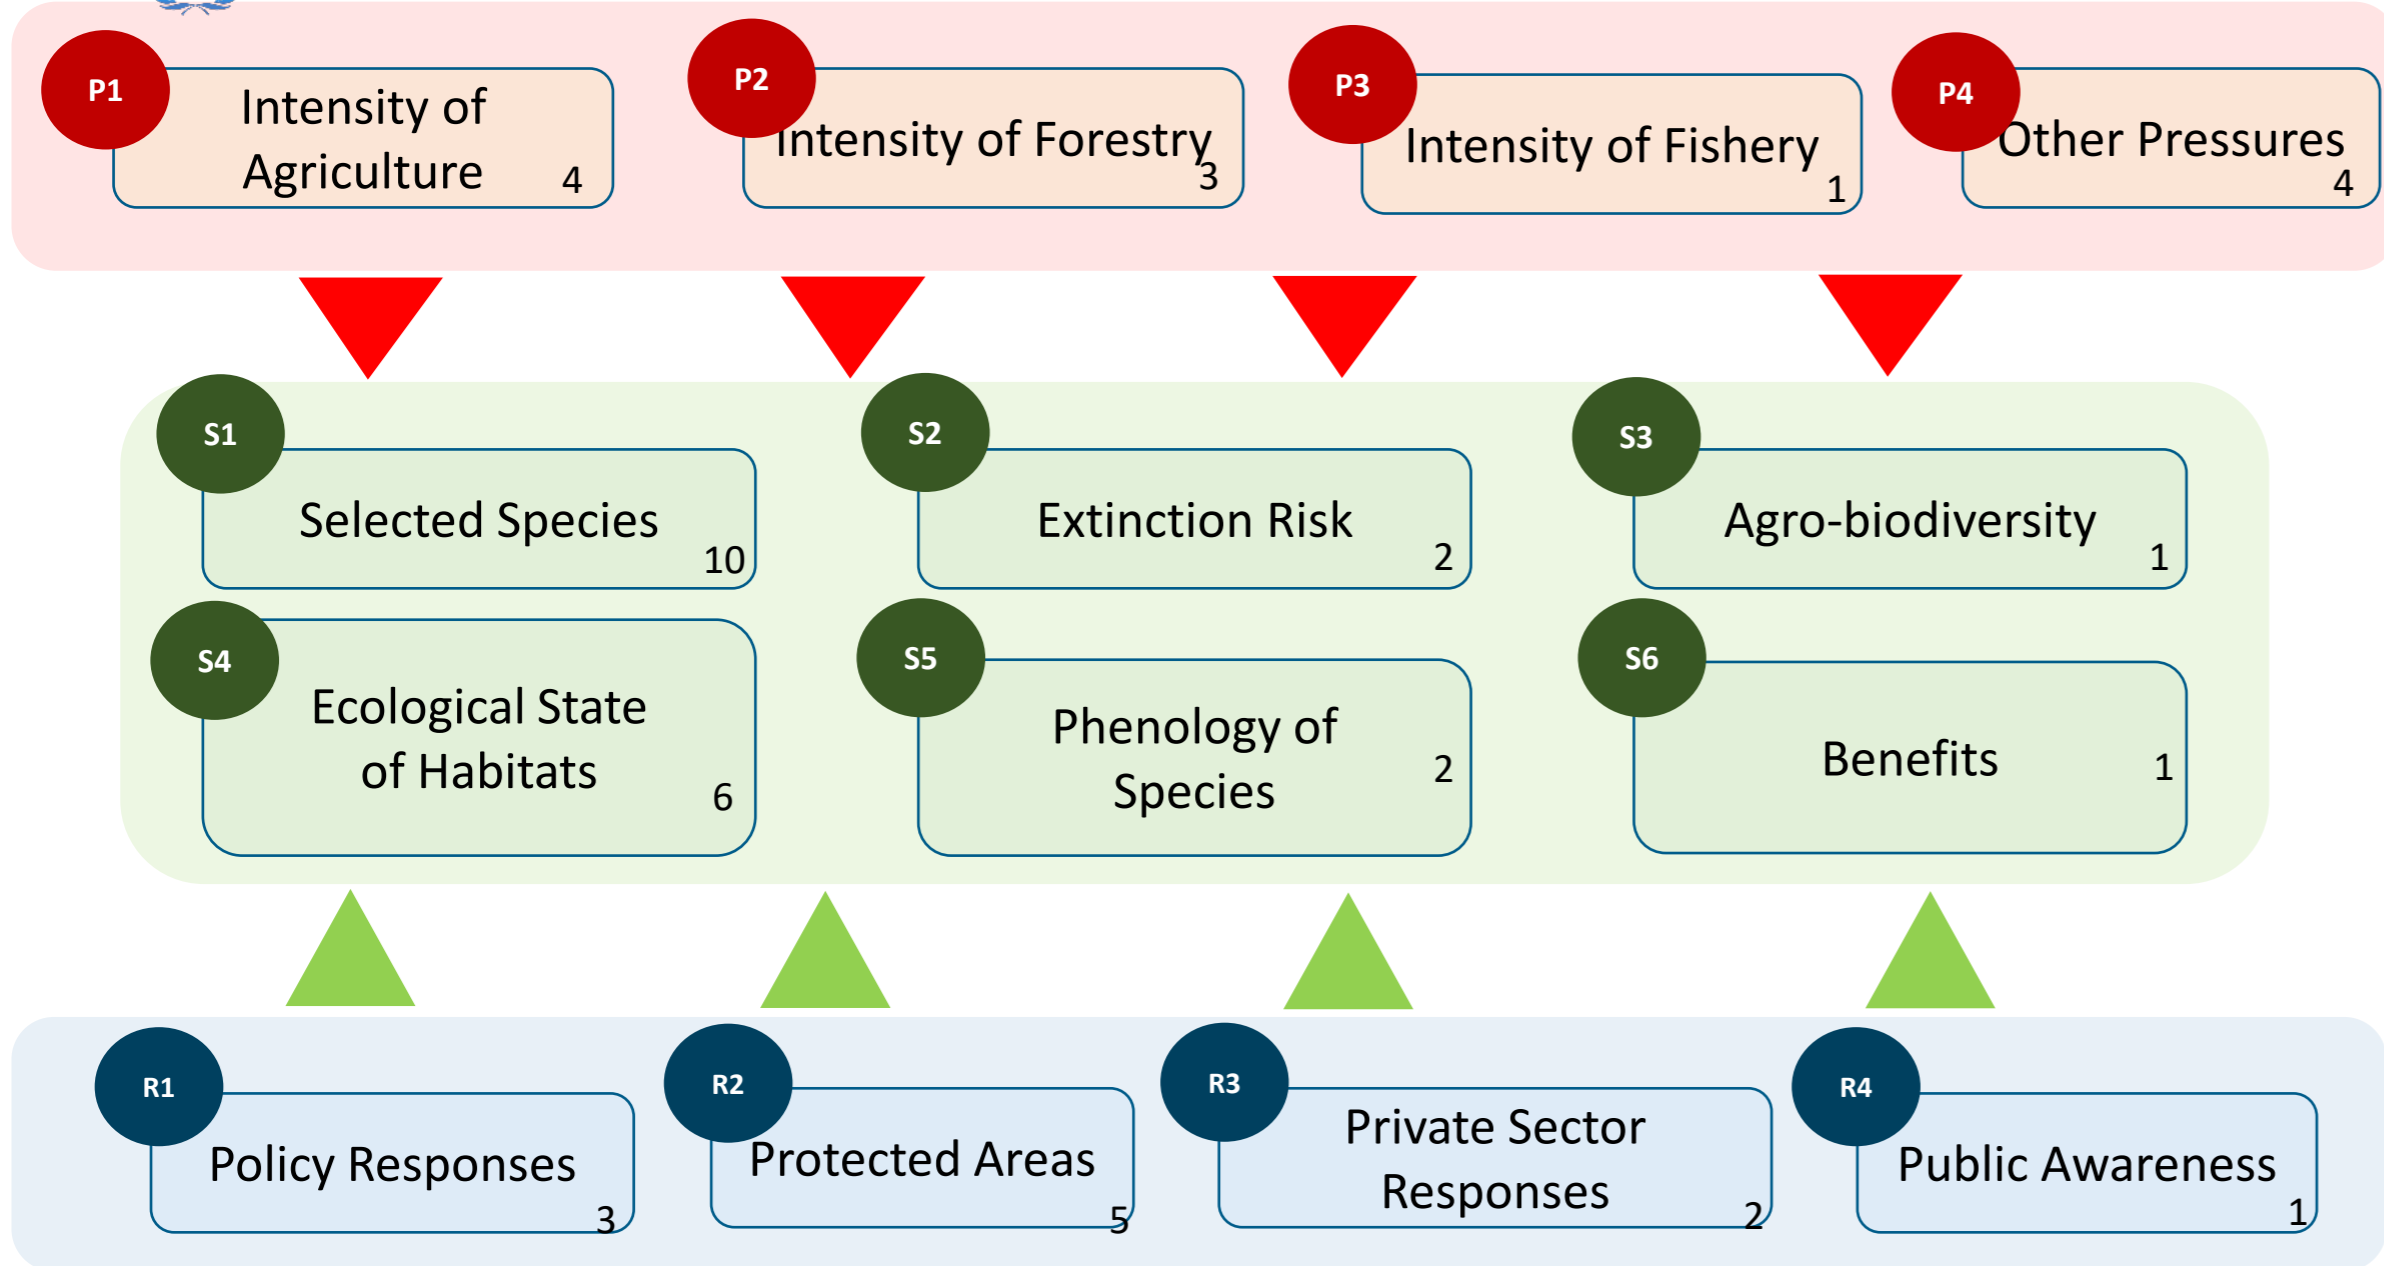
P1 Intensity of Agriculture 4

P2 Intensity of Forestry 3

P3 Intensity of Fishery 1

P4 Other Pressures 4

S1 Selected Species 10

S2 Extinction Risk 2

S3 Agro-biodiversity 1

S4 Ecological State of Habitats 6

S5 Phenology of Species 2

S6 Benefits 1

R1 Policy Responses 3

R2 Protected Areas 5

R3 Private Sector Responses 2

R4 Public Awareness 1